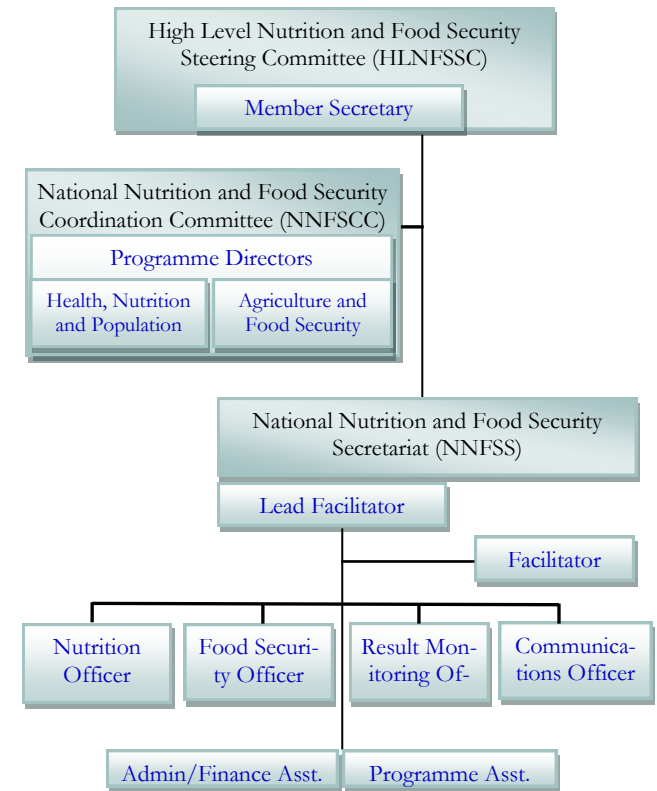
High Level Nutrition and Food Security Steering Committee (HLNFSSC)

Member Secretary

National Nutrition and Food Security Coordination Committee (NNFSCC)

Programme Directors

Health, Nutrition and Population

Agriculture and Food Security

National Nutrition and Food Security Secretariat (NNFSS)

Lead Facilitator

Facilitator

Nutrition Officer

Food Security Officer

Result Monitoring Of-

Communications Officer

Admin/Finance Asst.

Programme Asst.